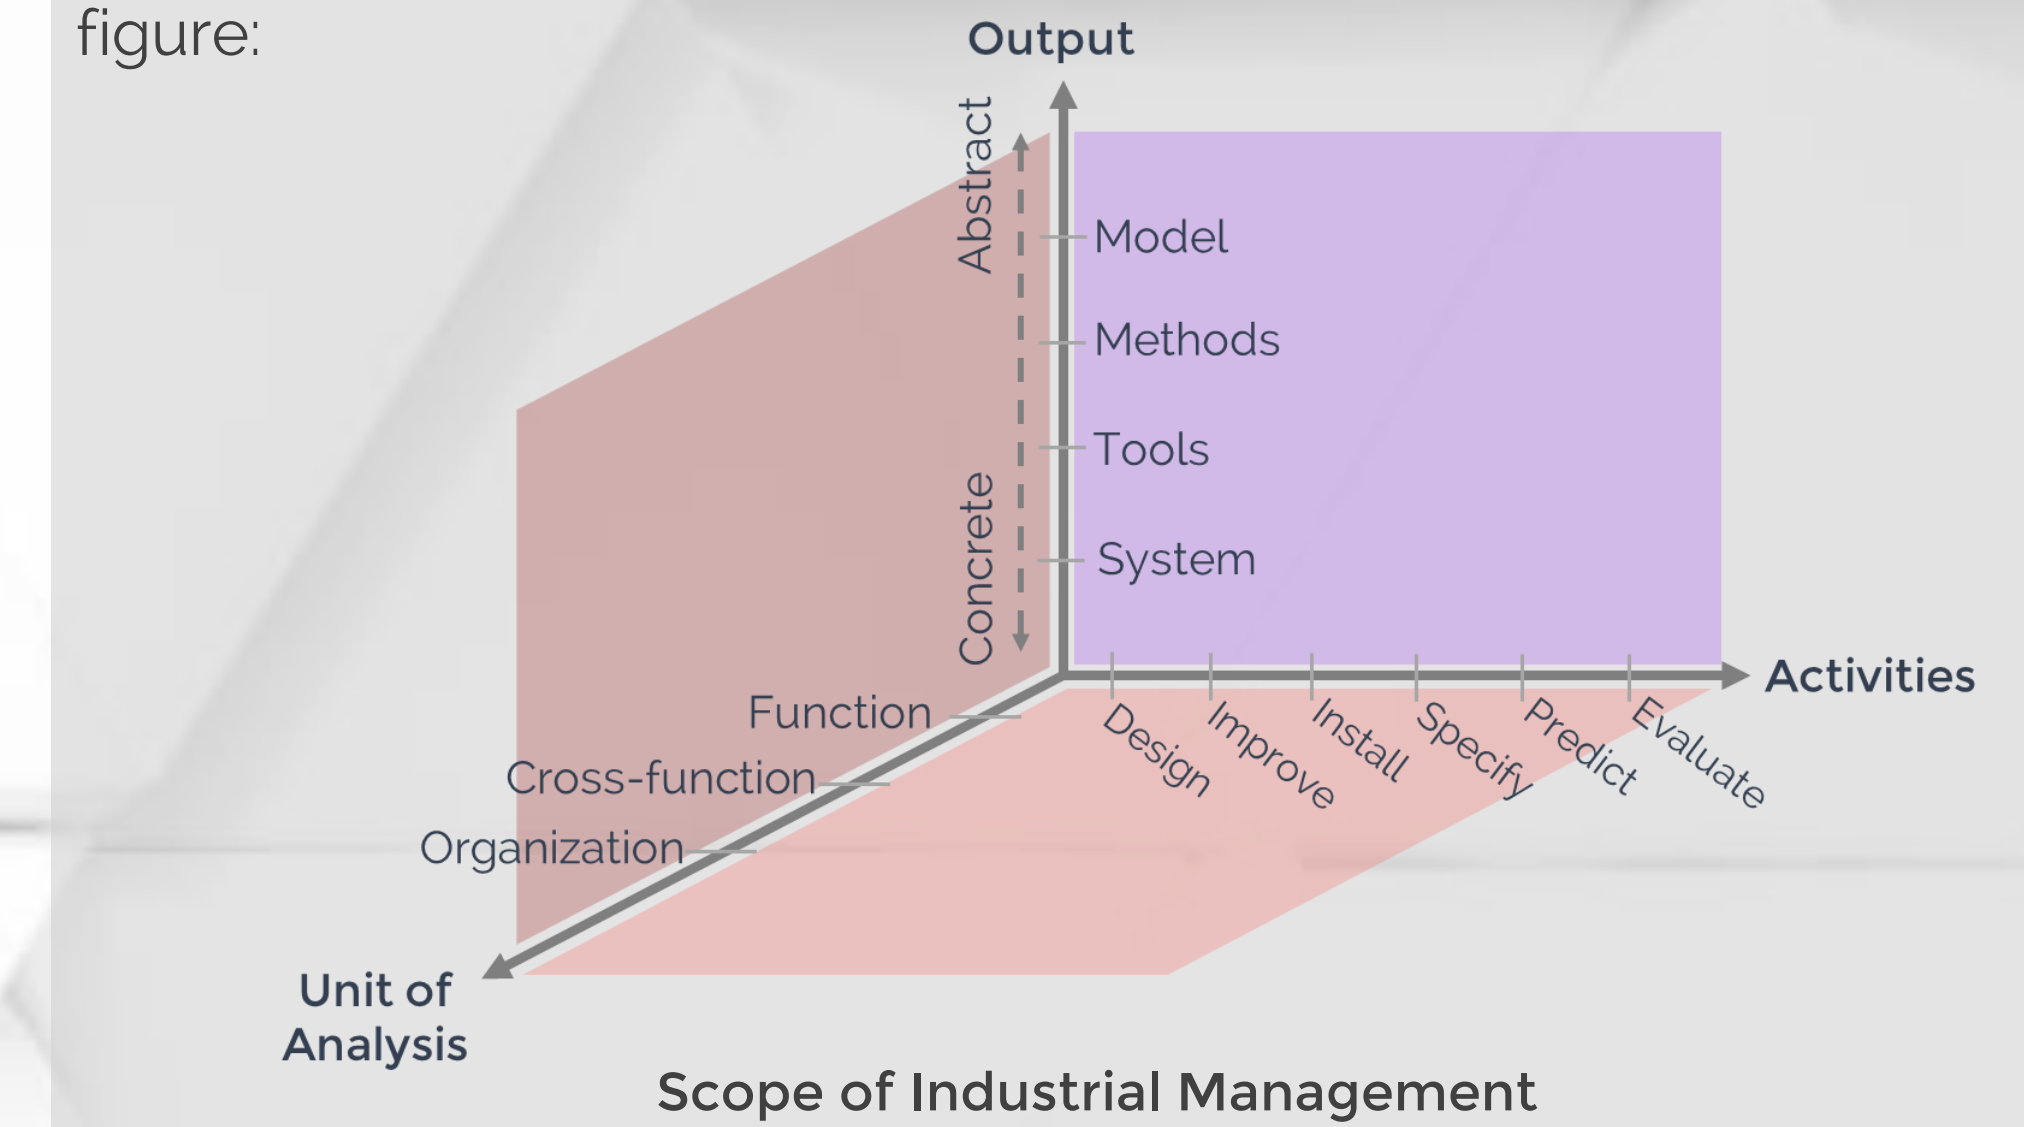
figure:

Output

Abstract

Concrete

Model

Methods

Tools

System

Activities

Design

Improve

Install

Specify

Predict

Evaluate

Function

Cross-function

Organization

Unit of Analysis

Scope of Industrial Management